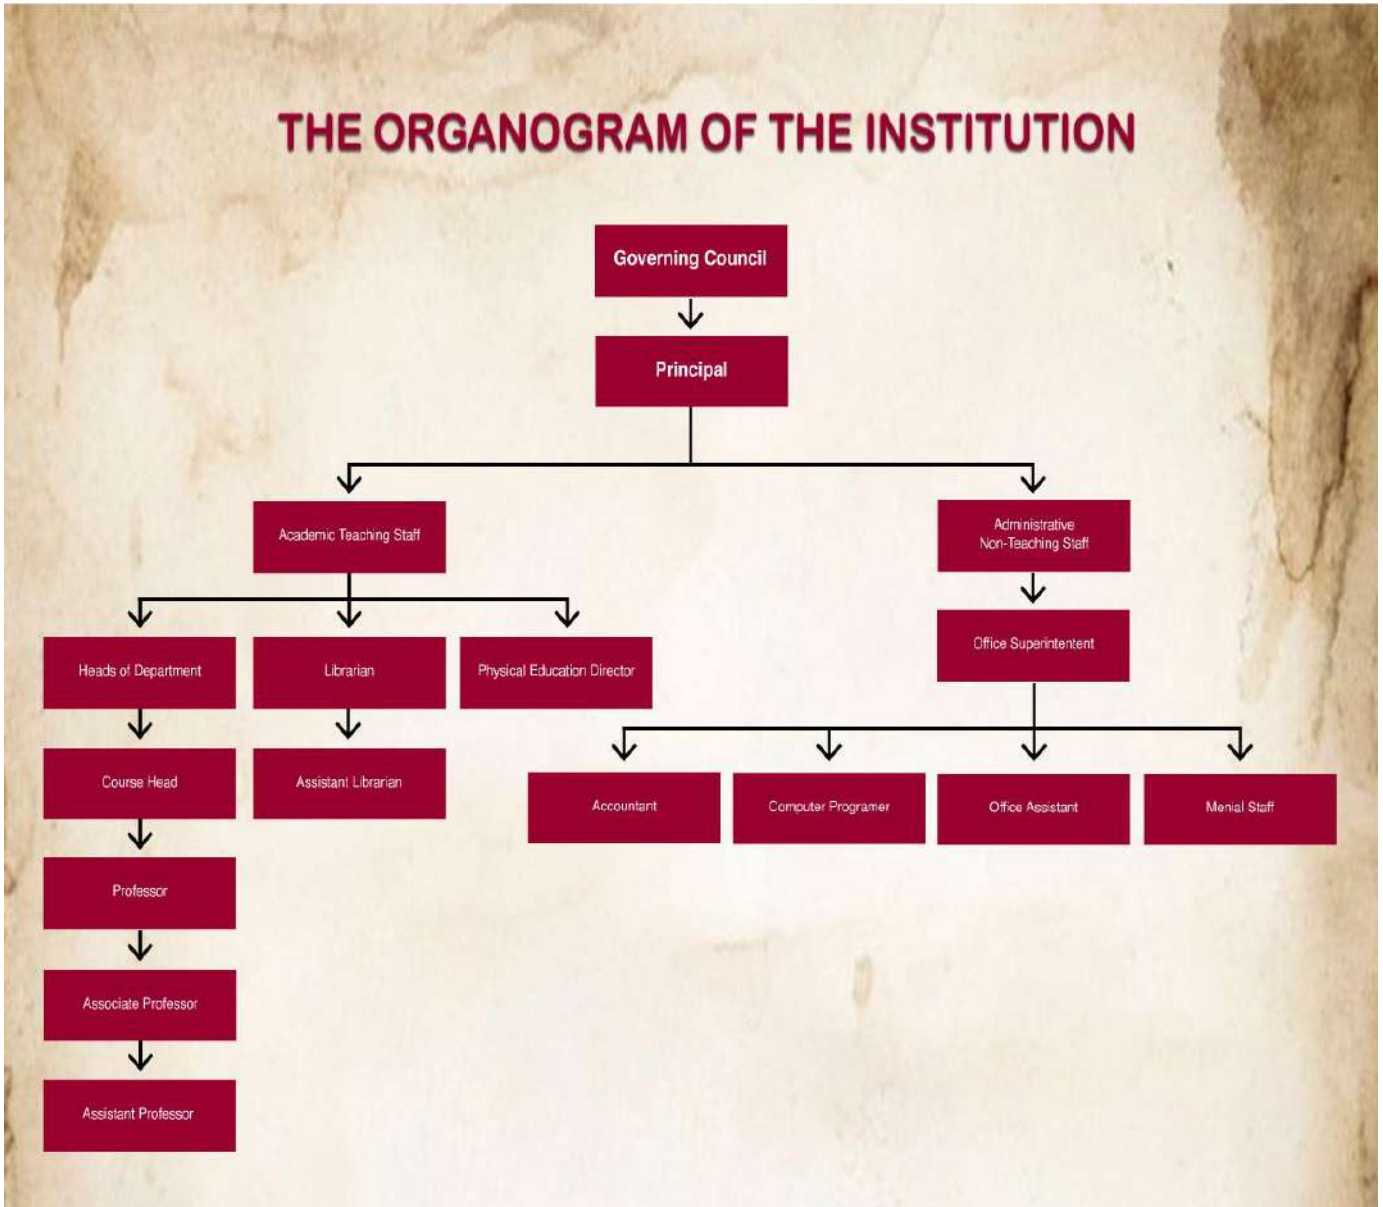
THE ORGANOGRAM OF THE INSTITUTION

Governing Council

Principal

Academic Teaching Staff

Administrative Non-Teaching Staff

Heads of Department

Librarian

Physical Education Director

Office Superintentent

Course Head

Assistant Librarian

Accountant

Computer Programer

Office Assistant

Menial Staff

Professor

Associate Professor

Assistant Professor